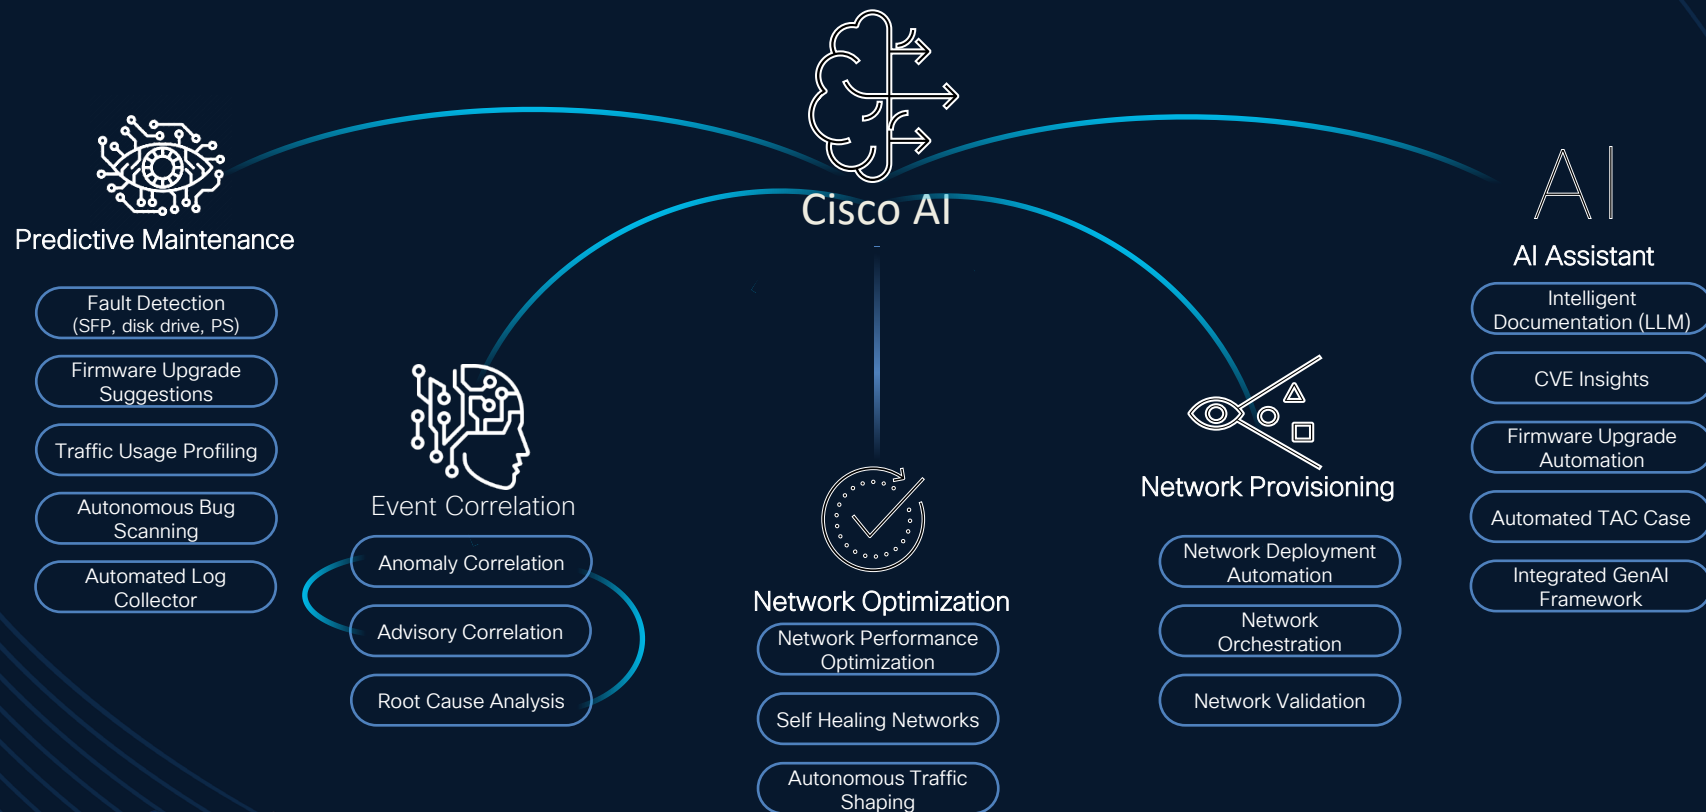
Cisco AI

Predictive Maintenance

Fault Detection (SFP, disk drive, PS)

Firmware Upgrade Suggestions

Traffic Usage Profiling

Autonomous Bug Scanning

Automated Log Collector

Event Correlation

Anomaly Correlation

Advisory Correlation

Root Cause Analysis

Network Optimization

Network Performance Optimization

Self Healing Networks

Autonomous Traffic Shaping

Network Provisioning

Network Deployment Automation

Network Orchestration

Network Validation

AI

AI Assistant

Intelligent Documentation (LLM)

CVE Insights

Firmware Upgrade Automation

Automated TAC Case

Integrated GenAI Framework